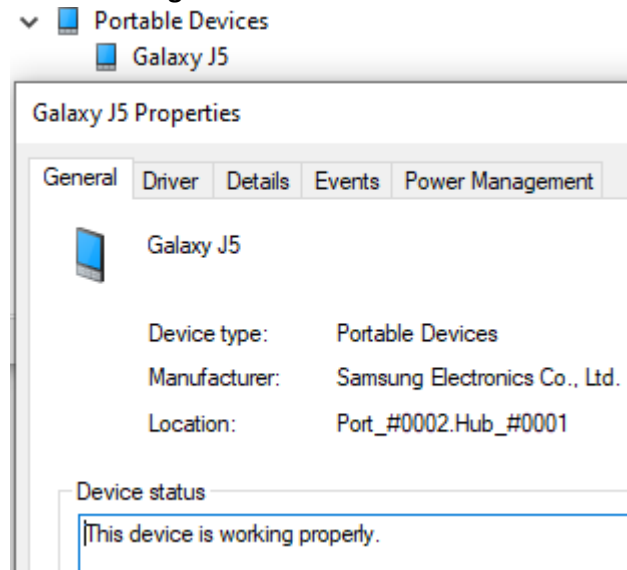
Portable Devices
Galaxy J5

Galaxy J5 Properties

General | Driver | Details | Events | Power Management

Galaxy J5

Device type: Portable Devices
Manufacturer: Samsung Electronics Co., Ltd.
Location: Port_#0002.Hub_#0001

Device status
This device is working properly.